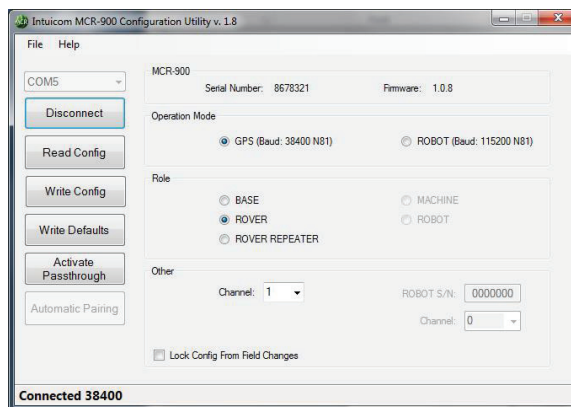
Intuicom MCR-900 Configuration Utility v. 1.8

File Help

COM5

Disconnect

Read Config

Write Config

Write Defaults

Activate Passthrough

Automatic Pairing

MCR-900

Serial Number: 8678321

Firmware: 1.0.8

Operation Mode

GPS (Baud: 38400 N81)

ROBOT (Baud: 115200 N81)

Role

BASE

ROVER

ROVER REPEATER

MACHINE

ROBOT

Other

Channel: 1

ROBOT S/N: 0000000

Channel: 0

Lock Config From Field Changes

Connected 38400